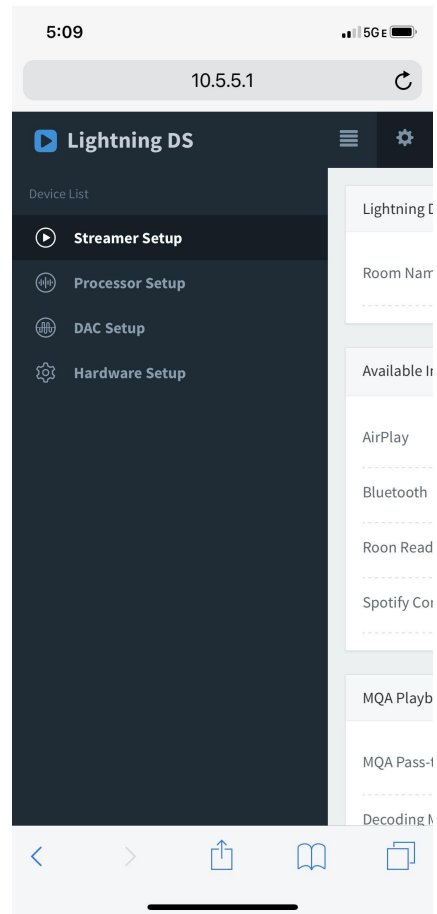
5:09

5GE

10.5.5.1

Lightning DS

Device List

Streamer Setup

Processor Setup

DAC Setup

Hardware Setup

Lightning D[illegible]

Room Nam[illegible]

Available I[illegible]

AirPlay

Bluetooth

Roon Read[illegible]

Spotify Co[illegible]

MQA Playb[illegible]

MQA Pass-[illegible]

Decoding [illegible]